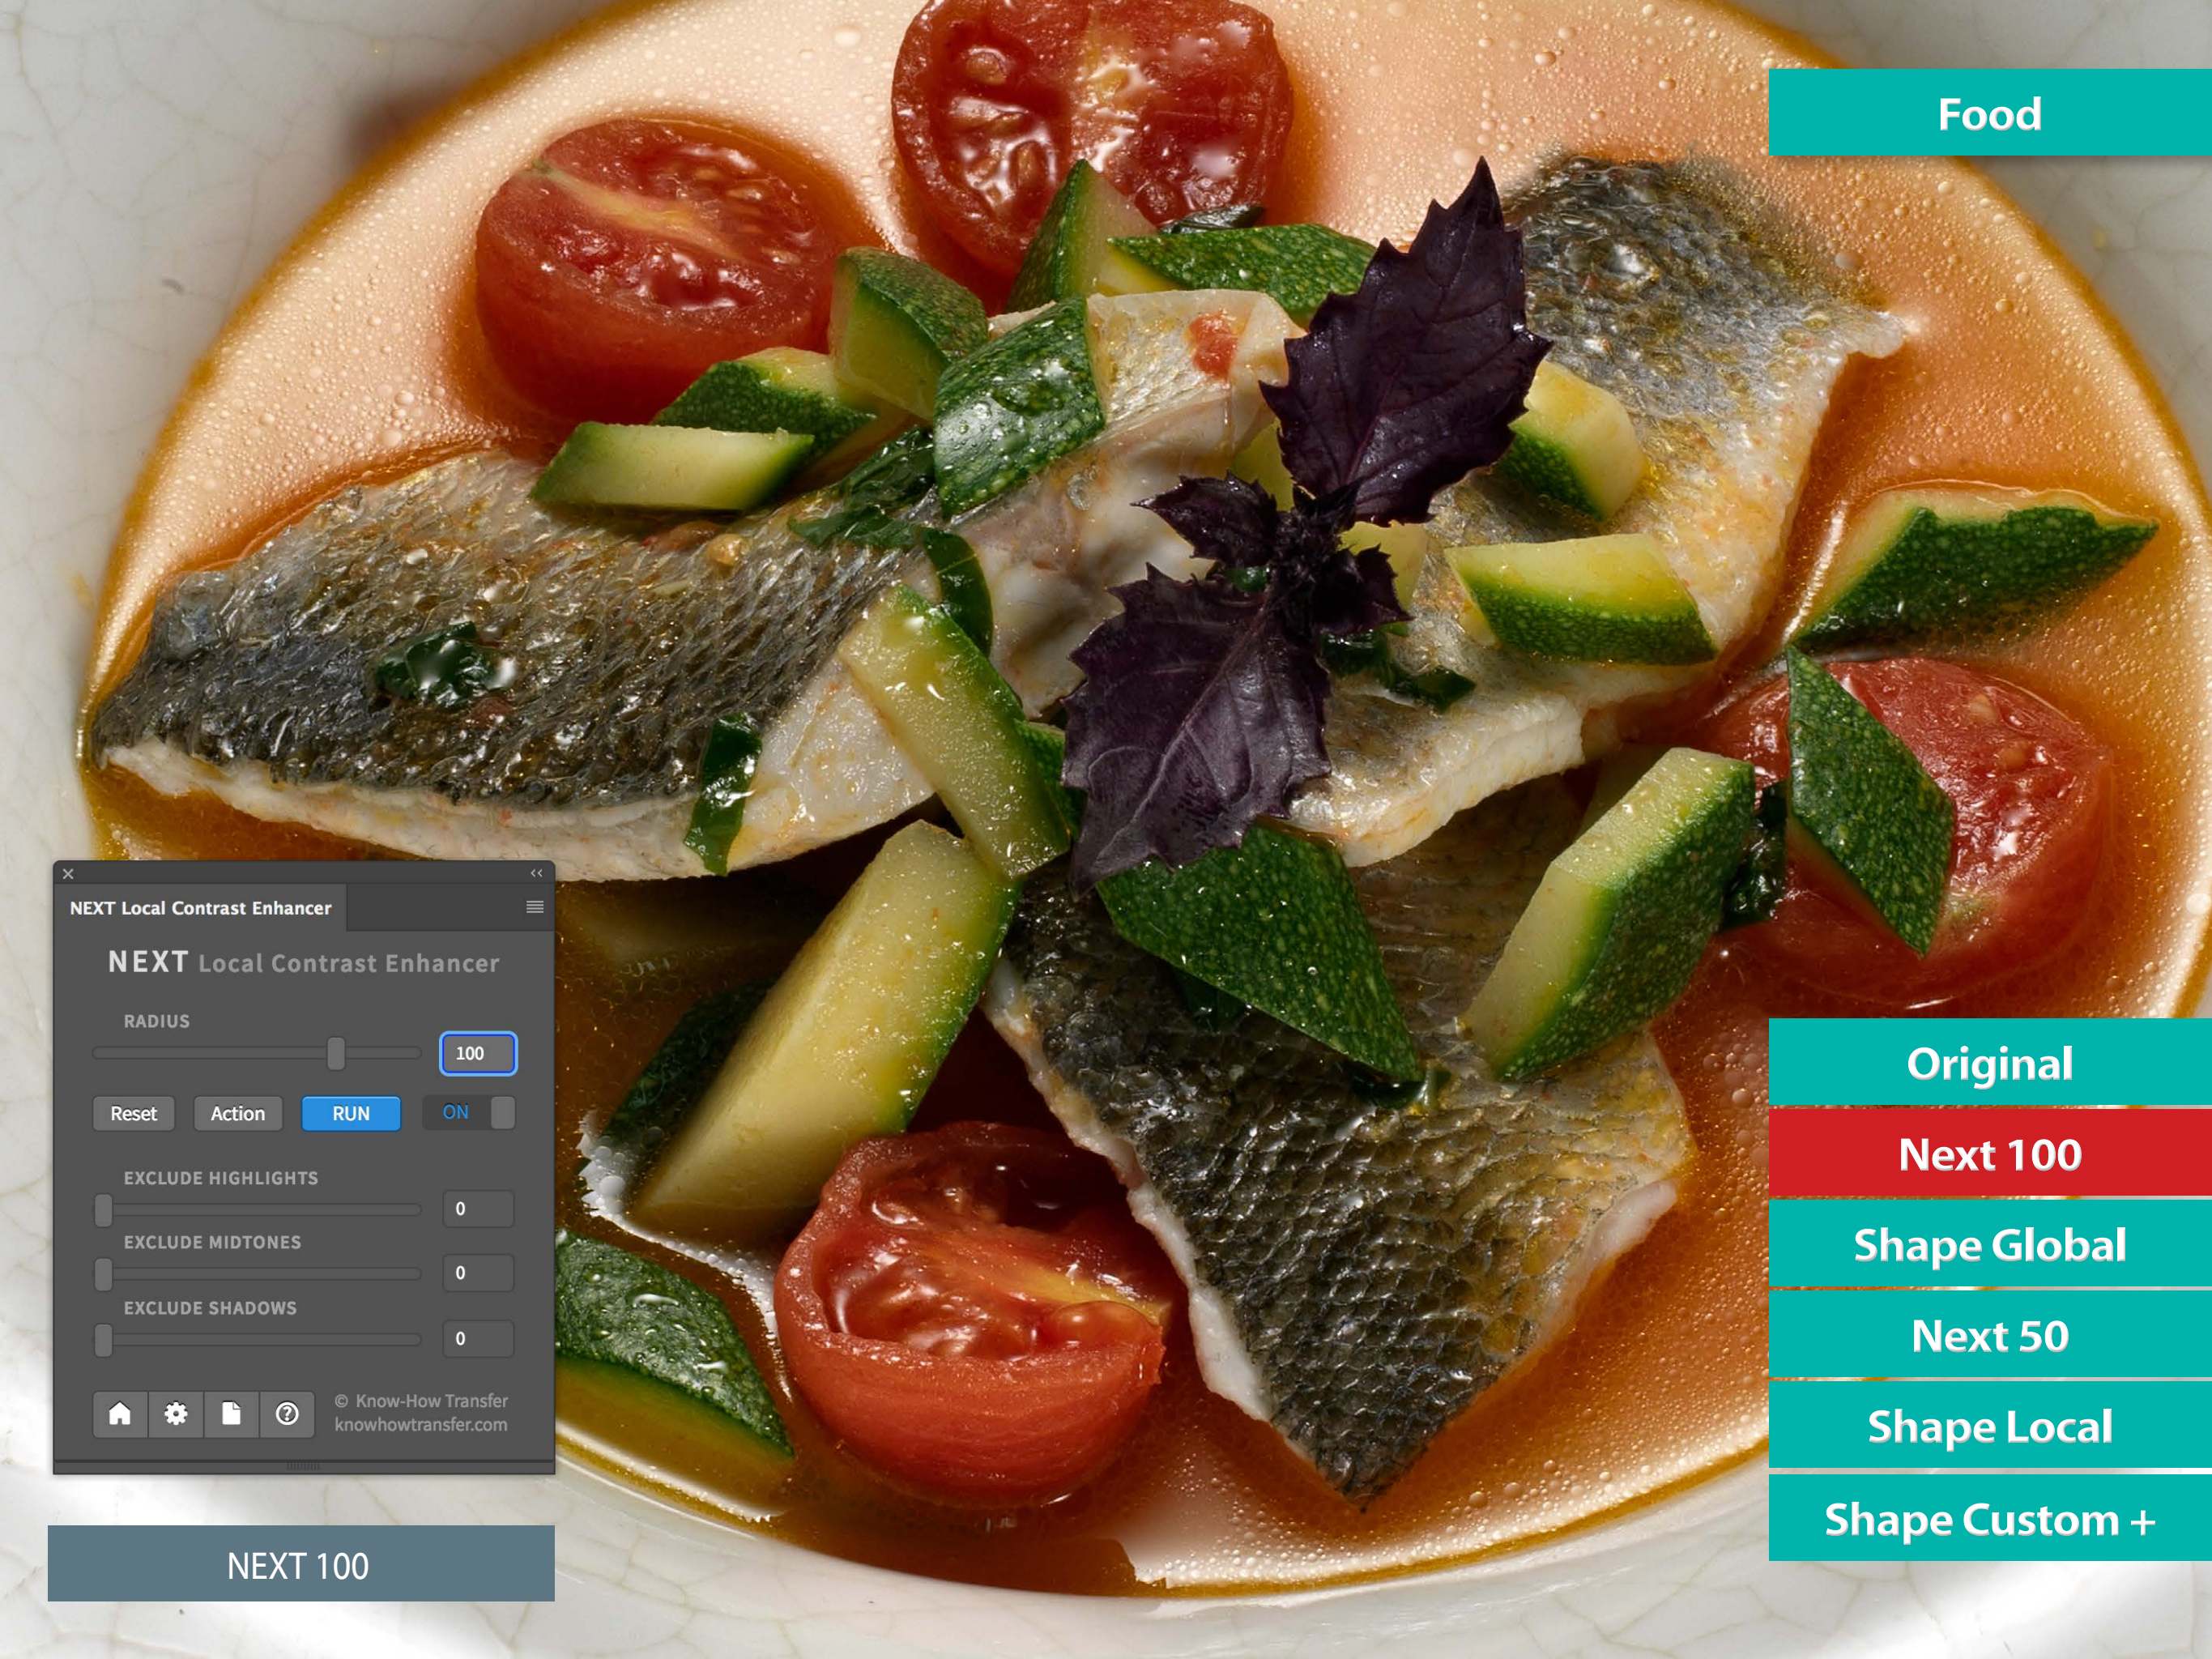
Food

NEXT Local Contrast Enhancer

NEXT Local Contrast Enhancer

RADIUS

100

Reset Action RUN ON

EXCLUDE HIGHLIGHTS

0

EXCLUDE MIDTONES

0

EXCLUDE SHADOWS

0

© Know-How Transfer
knowhowtransfer.com

NEXT 100

Original

Next 100

Shape Global

Next 50

Shape Local

Shape Custom +